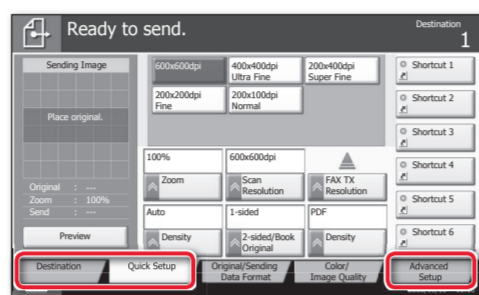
Ready to send.

Destination
1

Sending Image

Place original.

Original : ---
Zoom : 100%
Send : ---

Preview

600x600dpi
400x400dpi Ultra Fine
200x400dpi Super Fine
200x200dpi Fine
200x100dpi Normal

100%
Zoom
600x600dpi
Scan Resolution
FAX TX Resolution
Auto
Density
1-sided
2-sided/Book Original
PDF
Density

Shortcut 1
Shortcut 2
Shortcut 3
Shortcut 4
Shortcut 5
Shortcut 6

Destination
Quick Setup
Original/Sending Data Format
Color/ Image Quality
Advanced Setup